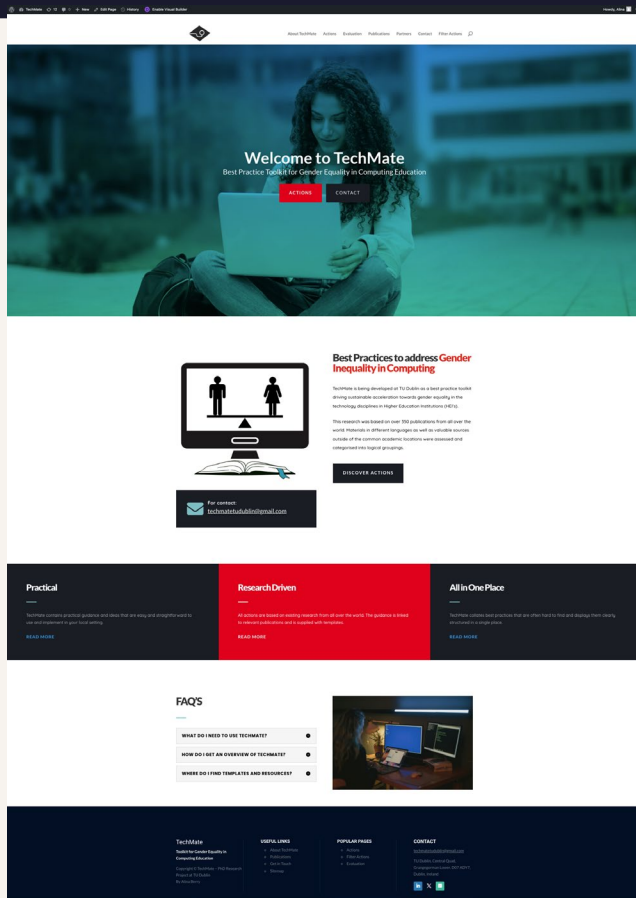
TechMate 12 0 + New Edit Page History Enable Visual Builder Howdy, Alice

About TechMate Actions Evaluation Publications Partners Contact Filter Actions

Welcome to TechMate

Best Practice Toolkit for Gender Equality in Computing Education

ACTIONS CONTACT

Best Practices to address Gender Inequality in Computing

TechMate is being developed at TU Dublin as a best practice toolkit driving sustainable acceleration towards gender equality in the technology disciplines in Higher Education Institutions (HEIs).

This research was based on over 350 publications from all over the world. Materials in different languages as well as valuable sources outside of the common academic locations were assessed and categorised into logical groupings.

DISCOVER ACTIONS

For contact:
techmatetudublin@gmail.com

Practical

TechMate contains practical guidance and ideas that are easy and straightforward to use and implement in your local setting.

READ MORE

Research Driven

All actions are based on existing research from all over the world. The guidance is linked to relevant publications and is supplied with templates.

READ MORE

All in One Place

TechMate collates best practices that are often hard to find and displays them clearly structured in a single place.

READ MORE

FAQ'S

WHAT DO I NEED TO USE TECHMATE?

HOW DO I GET AN OVERVIEW OF TECHMATE?

WHERE DO I FIND TEMPLATES AND RESOURCES?

TechMate

Toolkit for Gender Equality in Computing Education

Copyright © TechMate - PhD Research Project at TU Dublin
By Alina Berry

USEFUL LINKS
About TechMate
Publications
Get in Touch
Sitemap

POPULAR PAGES
Actions
Filter Actions
Evaluation

CONTACT
techmatetudublin@gmail.com
TU Dublin, Central Quad, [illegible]
Dublin, Ireland